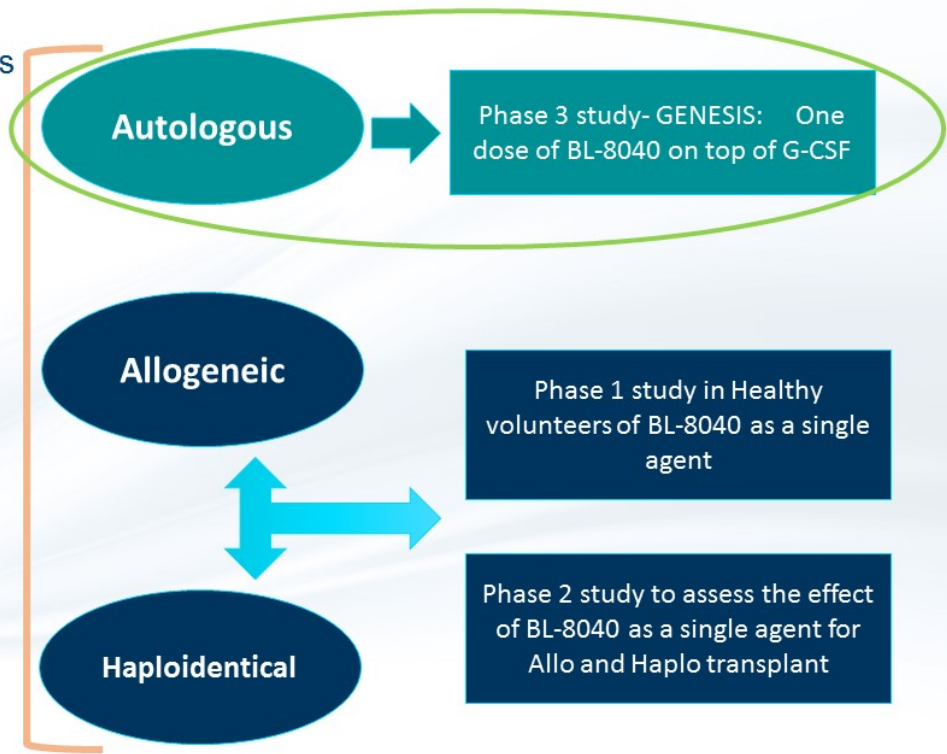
s

Autologous

Phase 3 study- GENESIS: One dose of BL-8040 on top of G-CSF

Allogeneic

Phase 1 study in Healthy volunteers of BL-8040 as a single agent

Phase 2 study to assess the effect of BL-8040 as a single agent for Allo and Haplo transplant

Haploidentical